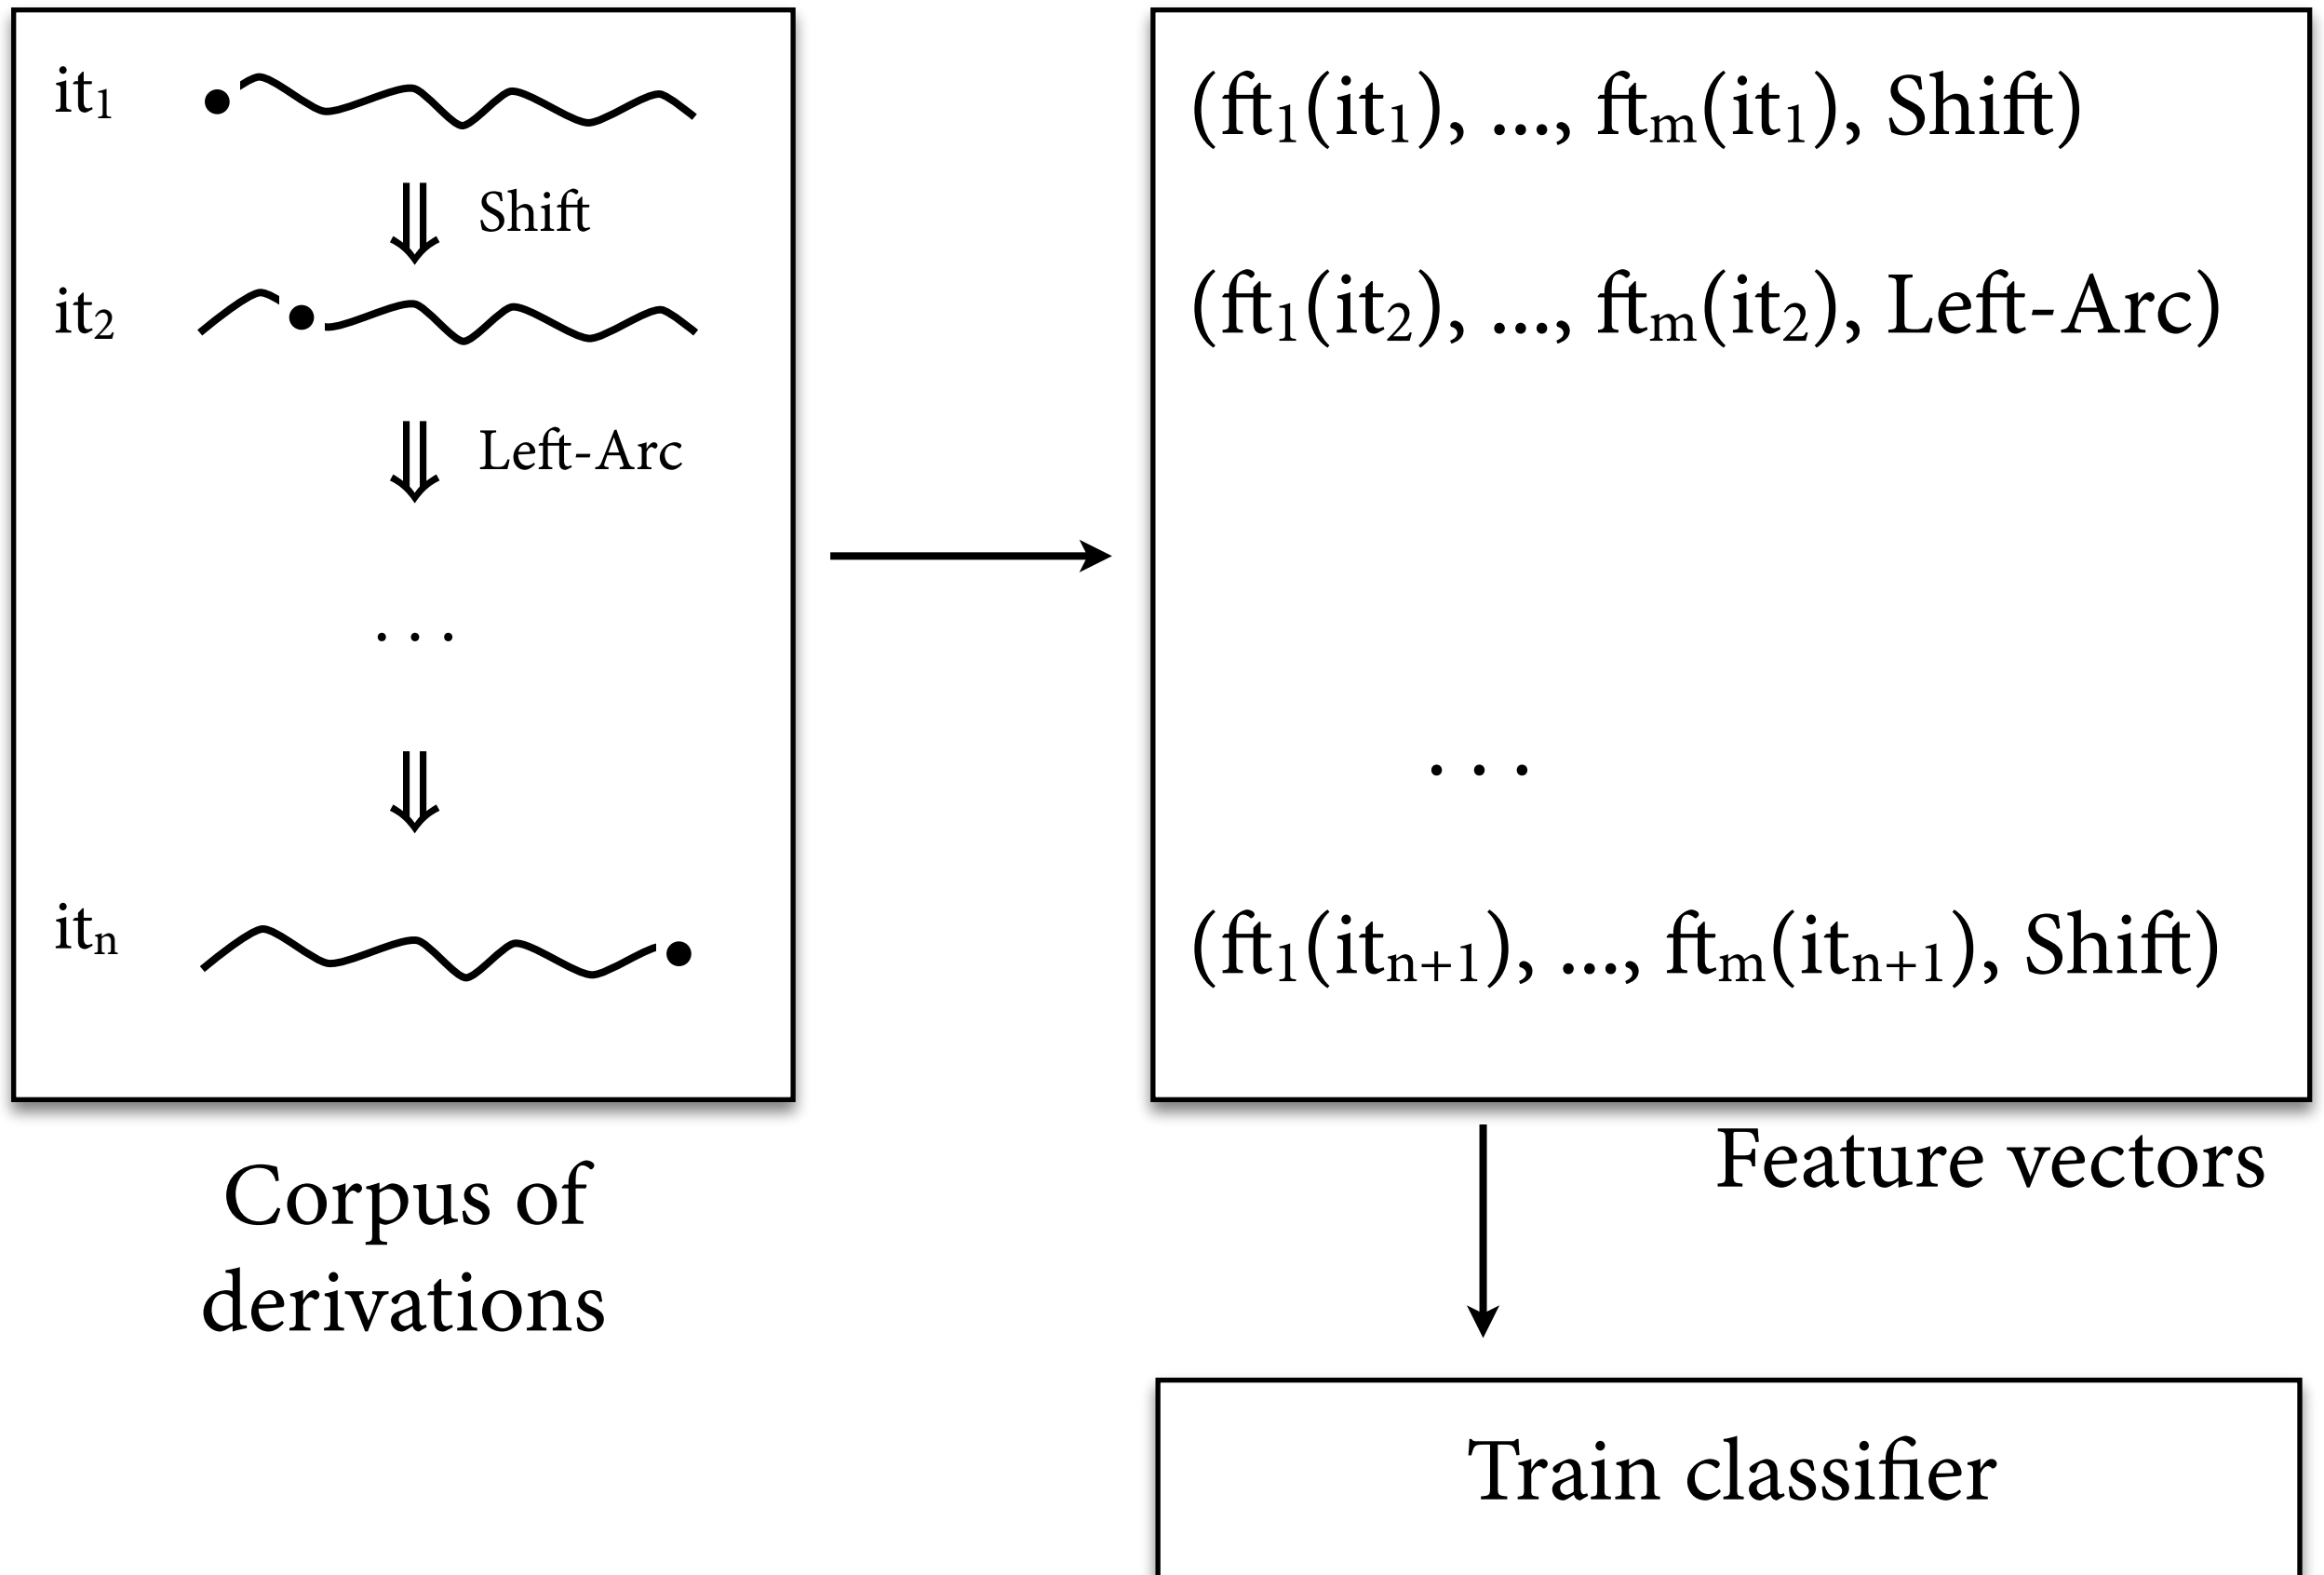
$it_1$

$\Downarrow$ Shift

$it_2$

$\Downarrow$ Left-Arc

. . .

$\Downarrow$

$it_n$

Corpus of derivations

$(ft_1(it_1), ..., ft_m(it_1), Shift)$

$(ft_1(it_2), ..., ft_m(it_2), Left\text{-}Arc)$

. . .

$(ft_1(it_{n+1}), ..., ft_m(it_{n+1}), Shift)$

Feature vectors

Train classifier